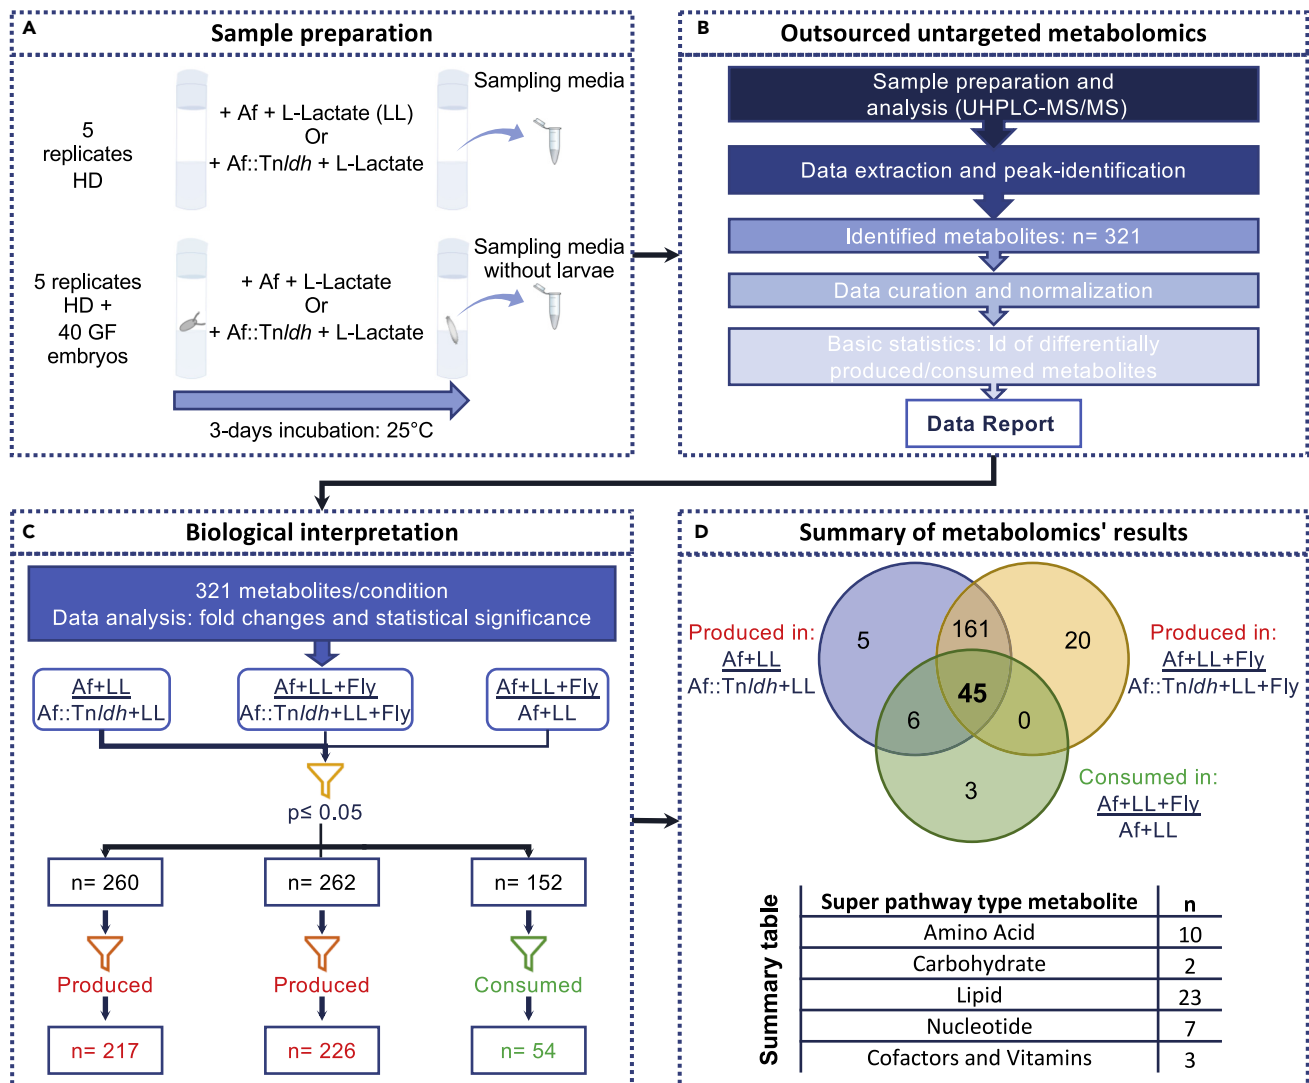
A
Sample preparation

5 replicates HD

+ Af + L-Lactate (LL)
Or
+ Af::Tn$ldh$ + L-Lactate

Sampling media

5 replicates HD + 40 GF embryos

+ Af + L-Lactate
Or
+ Af::Tn$ldh$ + L-Lactate

Sampling media without larvae

3-days incubation: 25°C

B
Outsourced untargeted metabolomics

Sample preparation and analysis (UHPLC-MS/MS)

Data extraction and peak-identification

Identified metabolites: n= 321

Data curation and normalization

Basic statistics: Id of differentially produced/consumed metabolites

Data Report

C
Biological interpretation

321 metabolites/condition
Data analysis: fold changes and statistical significance

Af+LL
Af::Tn$ldh$+LL

Af+LL+Fly
Af::Tn$ldh$+LL+Fly

Af+LL+Fly
Af+LL

p≤ 0.05

n= 260

n= 262

n= 152

Produced

Produced

Consumed

n= 217

n= 226

n= 54

D
Summary of metabolomics' results

Produced in:
Af+LL
Af::Tn$ldh$+LL

Produced in:
Af+LL+Fly
Af::Tn$ldh$+LL+Fly

5
161
20
45
6
0
3

Consumed in:
Af+LL+Fly
Af+LL

Summary table

| Super pathway type metabolite | n |
|---|---|
| Amino Acid | 10 |
| Carbohydrate | 2 |
| Lipid | 23 |
| Nucleotide | 7 |
| Cofactors and Vitamins | 3 |